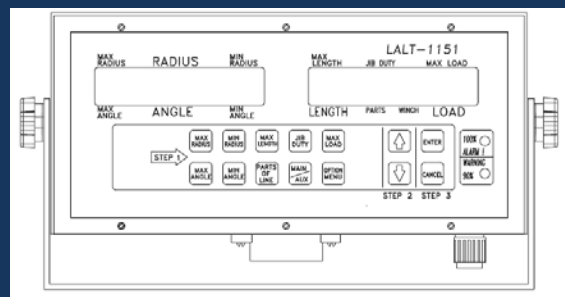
LALT-1151

MAX RADIUS
RADIUS
MIN RADIUS

MAX LENGTH
JIB DUTY
MAX LOAD

MAX ANGLE
ANGLE
MIN ANGLE

LENGTH
PARTS
WINCH
LOAD

STEP 1

MAX RADIUS
MIN RADIUS
MAX LENGTH
JIB DUTY
MAX LOAD

MAX ANGLE
MIN ANGLE
PARTS OF LINE
MAIN/AUX
OPTION MENU

ENTER
CANCEL

STEP 2
STEP 3

100% ALARM
WARNING 90%